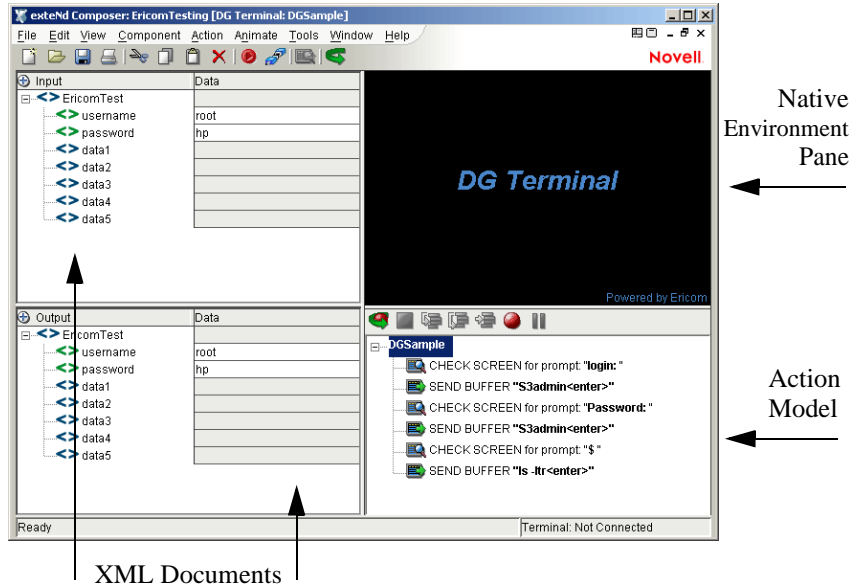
exteNd Composer: EricomTesting [DG Terminal: DGSample]

File Edit View Component Action Animate Tools Window Help

Novell.

| Input | Data |
|---|---|
| <> EricomTest | |
| <> username | root |
| <> password | hp |
| <> data1 | |
| <> data2 | |
| <> data3 | |
| <> data4 | |
| <> data5 | |

DG Terminal

Powered by Ericom

Native Environment Pane

| Output | Data |
|---|---|
| <> EricomTest | |
| <> username | root |
| <> password | hp |
| <> data1 | |
| <> data2 | |
| <> data3 | |
| <> data4 | |
| <> data5 | |

DGSample
CHECK SCREEN for prompt: "login: "
SEND BUFFER "S3admin<enter>"
CHECK SCREEN for prompt: "Password: "
SEND BUFFER "S3admin<enter>"
CHECK SCREEN for prompt: "$ "
SEND BUFFER "ls -ltr<enter>"

Action Model

Ready

Terminal: Not Connected

XML Documents